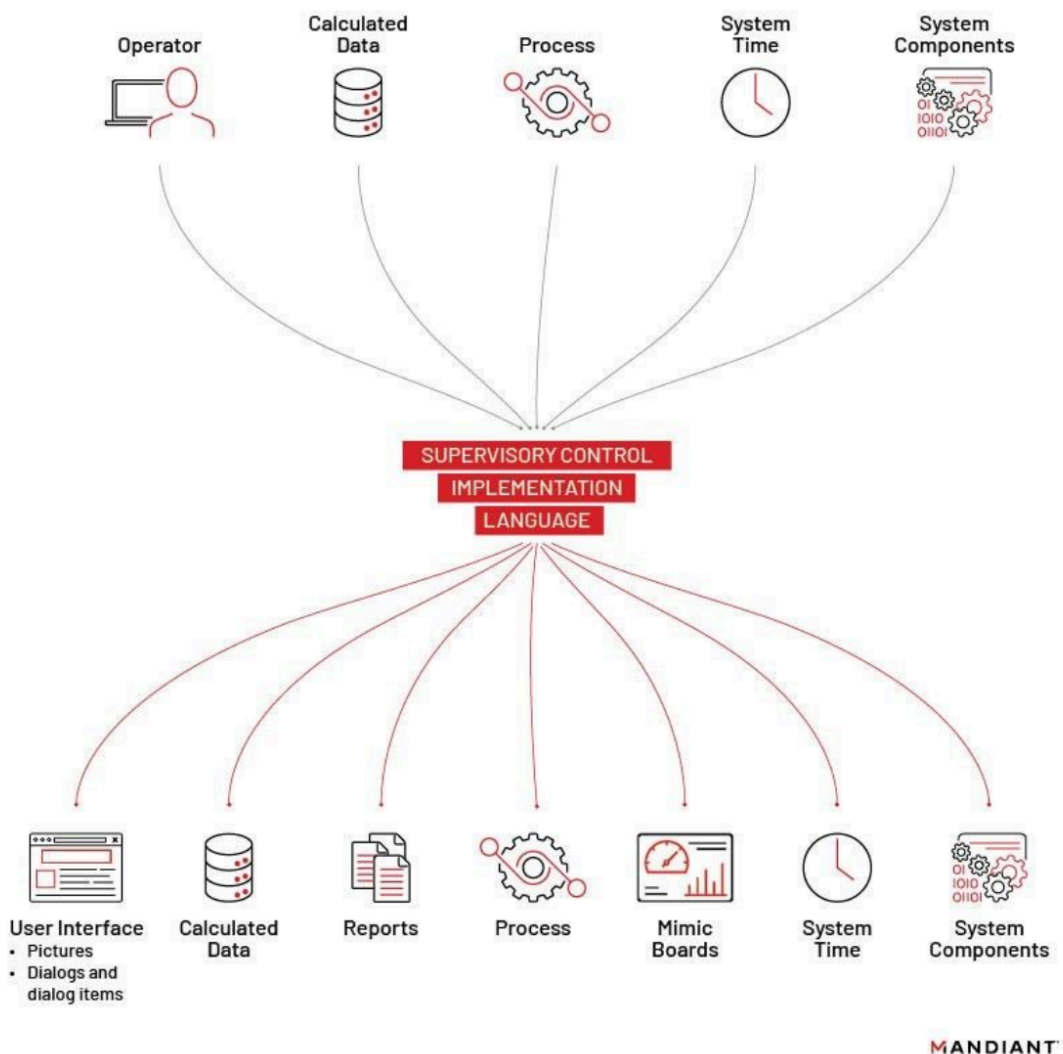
Operator

Calculated Data

Process

System Time

System Components

OI
IOIO
OIIOI

SUPERVISORY CONTROL
IMPLEMENTATION
LANGUAGE

OI
IOIO
OIIOI

User Interface
• Pictures
• Dialogs and dialog items

Calculated Data

Reports

Process

Mimic Boards

System Time

System Components

MANDIANT